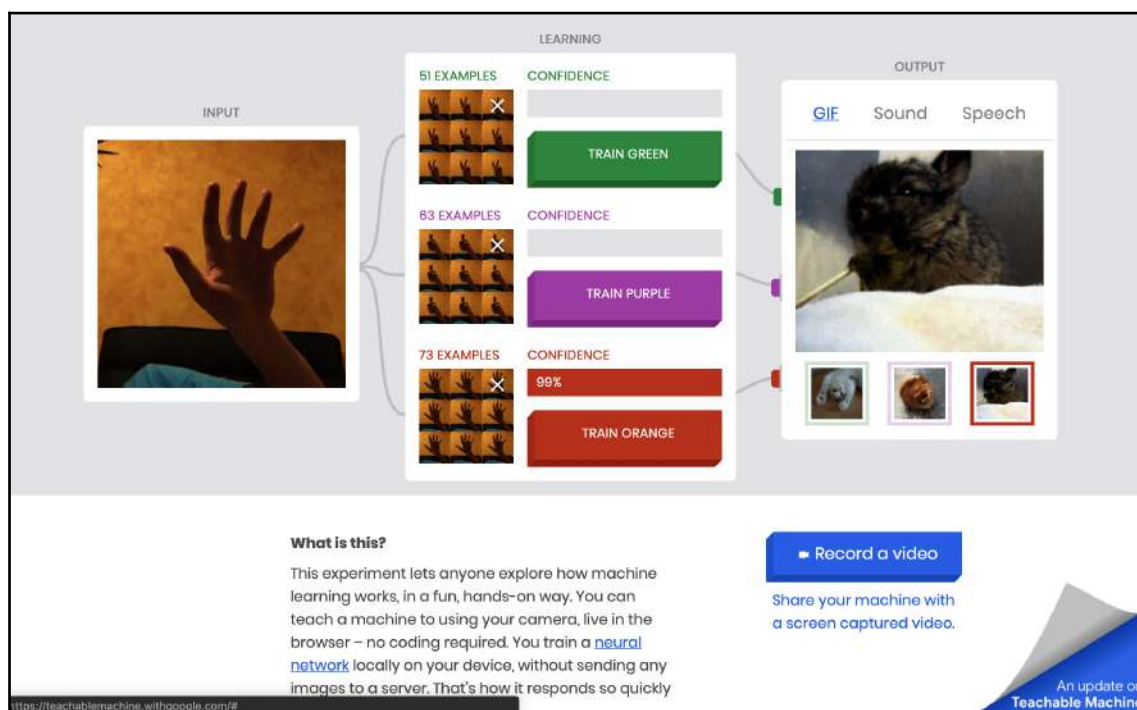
LEARNING

INPUT

51 EXAMPLES CONFIDENCE

TRAIN GREEN

63 EXAMPLES CONFIDENCE

TRAIN PURPLE

73 EXAMPLES CONFIDENCE

99%

TRAIN ORANGE

OUTPUT

GIF Sound Speech

What is this?

This experiment lets anyone explore how machine learning works, in a fun, hands-on way. You can teach a machine to using your camera, live in the browser – no coding required. You train a neural network locally on your device, without sending any images to a server. That's how it responds so quickly

Record a video

Share your machine with a screen captured video.

An update o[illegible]
Teachable Machin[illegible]

ttps://teachablemachine.withgoogle.com/#